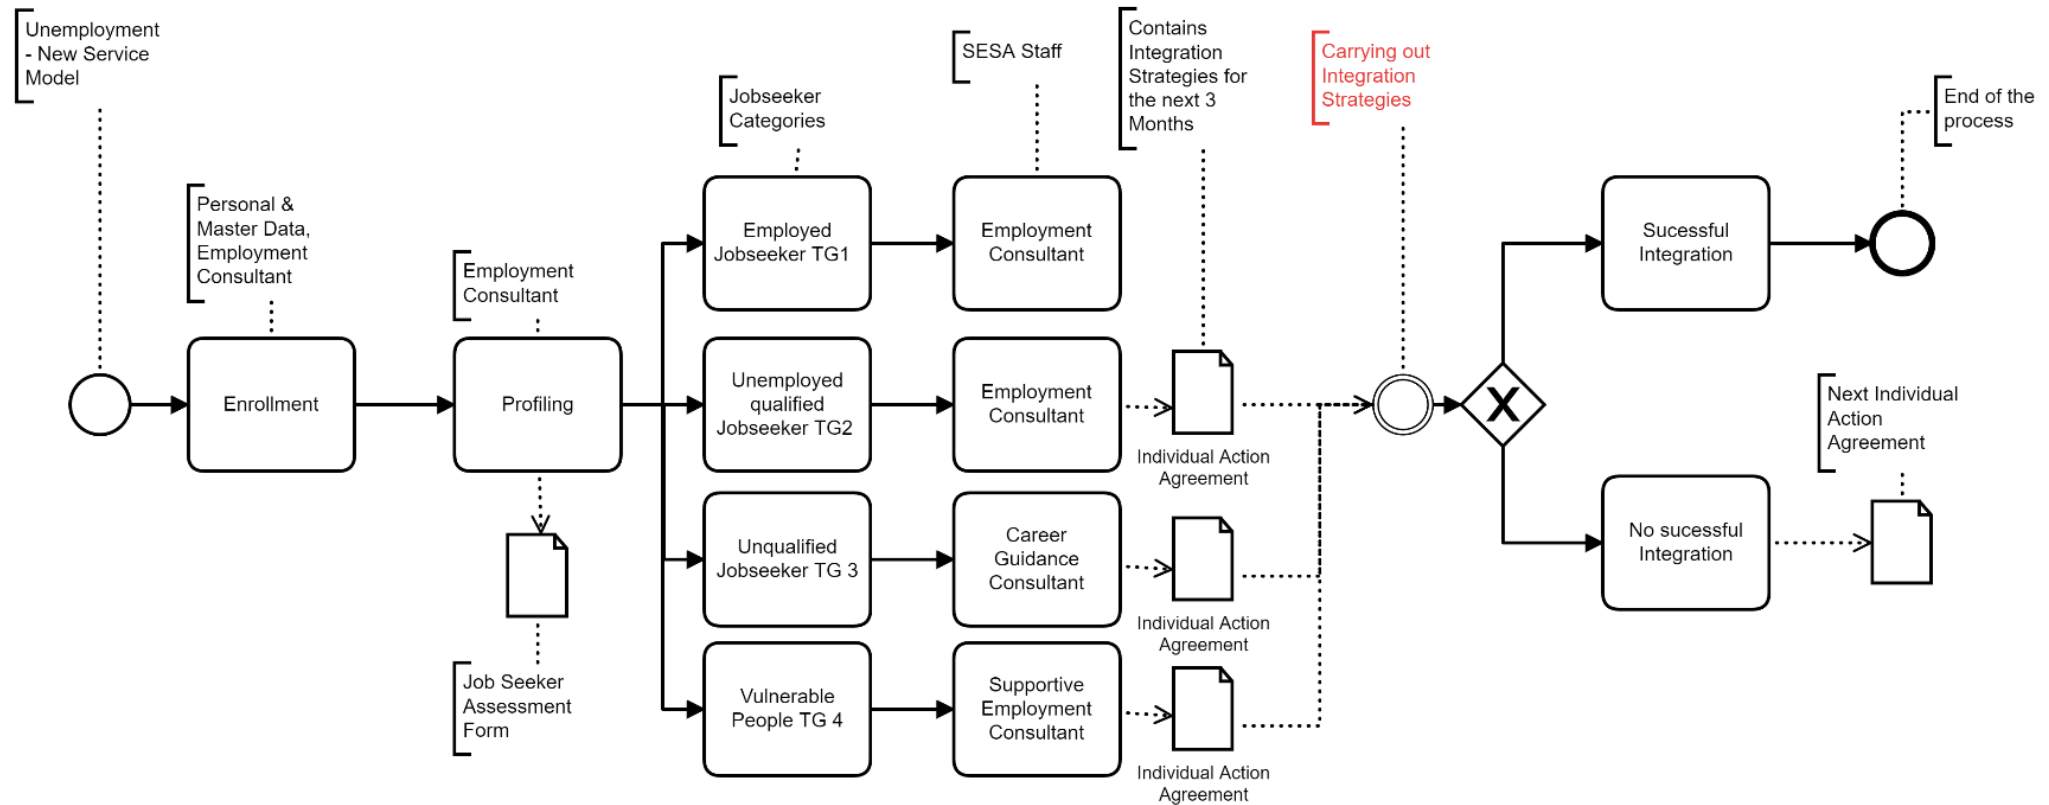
Unemployment - New Service Model

Personal & Master Data, Employment Consultant

Enrollment

Employment Consultant

Profiling

Job Seeker Assessment Form

Jobseeker Categories

Employed Jobseeker TG1

Unemployed qualified Jobseeker TG2

Unqualified Jobseeker TG 3

Vulnerable People TG 4

SESA Staff

Employment Consultant

Employment Consultant

Career Guidance Consultant

Supportive Employment Consultant

Contains Integration Strategies for the next 3 Months

Individual Action Agreement

Individual Action Agreement

Individual Action Agreement

Carrying out Integration Strategies

X

Sucessful Integration

End of the process

No sucessful Integration

Next Individual Action Agreement